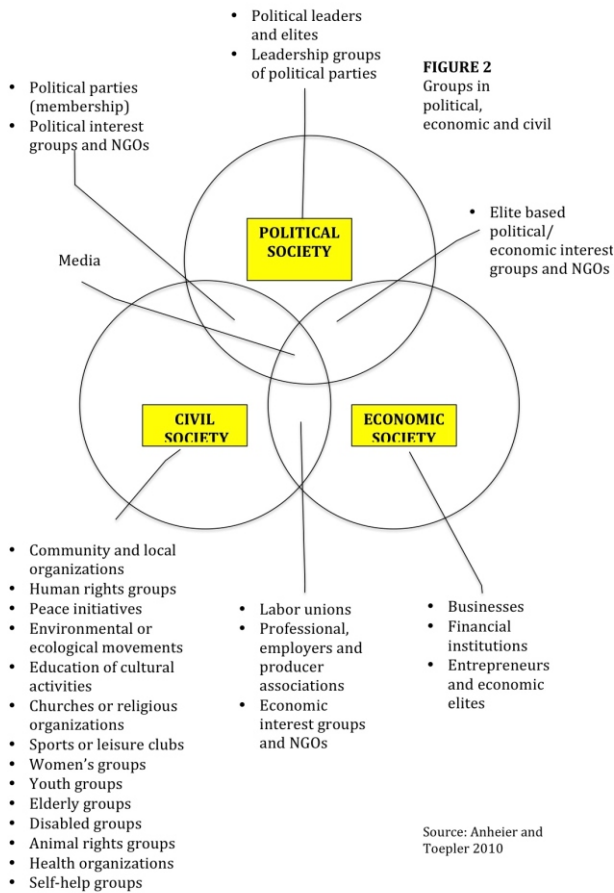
- Political leaders and elites
- Leadership groups of political parties

FIGURE 2
Groups in political, economic and civil

- Political parties (membership)
- Political interest groups and NGOs

POLITICAL SOCIETY

- Elite based political/ economic interest groups and NGOs

Media

CIVIL SOCIETY

ECONOMIC SOCIETY

- Community and local organizations
- Human rights groups
- Peace initiatives
- Environmental or ecological movements
- Education of cultural activities
- Churches or religious organizations
- Sports or leisure clubs
- Women's groups
- Youth groups
- Elderly groups
- Disabled groups
- Animal rights groups
- Health organizations
- Self-help groups

- Labor unions
- Professional, employers and producer associations
- Economic interest groups and NGOs

- Businesses
- Financial institutions
- Entrepreneurs and economic elites

Source: Anheier and Toepler 2010